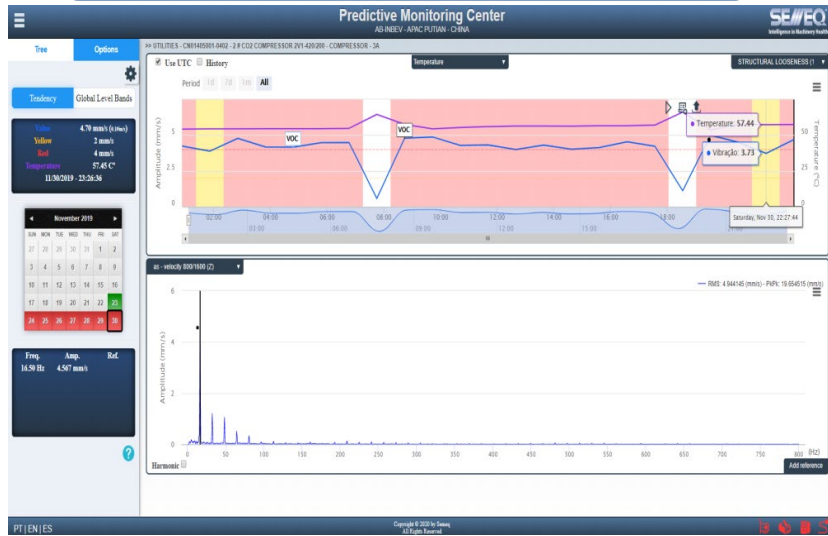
Predictive Monitoring Center
AB-INBEV - APAC PUTIAN - CHINA
SEMEQ
Intelligence in Machinery Health

Tree Options

>> UTILITIES - CN01405001-0402 - 2 # CO2 COMPRESSOR 2V1-420/200 - COMPRESSOR - 3A

Use UTC History
Temperature
STRUCTURAL LOOSENESS (1

Tendency Global Level Bands

Period 1d 7d 1m All

Velo 4.70 mm/s (0.18in/s)
Yellow 2 mm/s
Red 4 mm/s
Temperature 57.45 C°
11/30/2019 - 23:26:36

Amplitude (mm/s)
Temperatu (°C)
5
2.5
0
50
25
0
VOC
VOC
Temperature: 57.44
Vibração: 3.73
02:00 04:00 06:00 08:00 10:00 12:00 14:00 16:00 18:00
02:00 06:00 09:00 12:00 15:00
Saturday, Nov 30, 22:27:44

November 2019
SUN MON TUE WED THU FRI SAT
27 28 29 30 31 1 2
3 4 5 6 7 8 9
10 11 12 13 14 15 16
17 18 19 20 21 22 23
24 25 26 27 28 29 30

as - velocity 800/1600 (Z)
RMS: 4.944145 (mm/s) - PtPk: 19.654515 (mm/s)
Amplitude (mm/s)
6
4
2
0
0 50 100 150 200 250 300 350 400 450 500 550 600 650 700 750 800 (Hz)

Freq. Amp. Ref.
16.50 Hz 4.567 mm/s

Harmonic
Add reference

PT | EN | ES
Copyright © 2020 by Semeq
All Rights Reserved